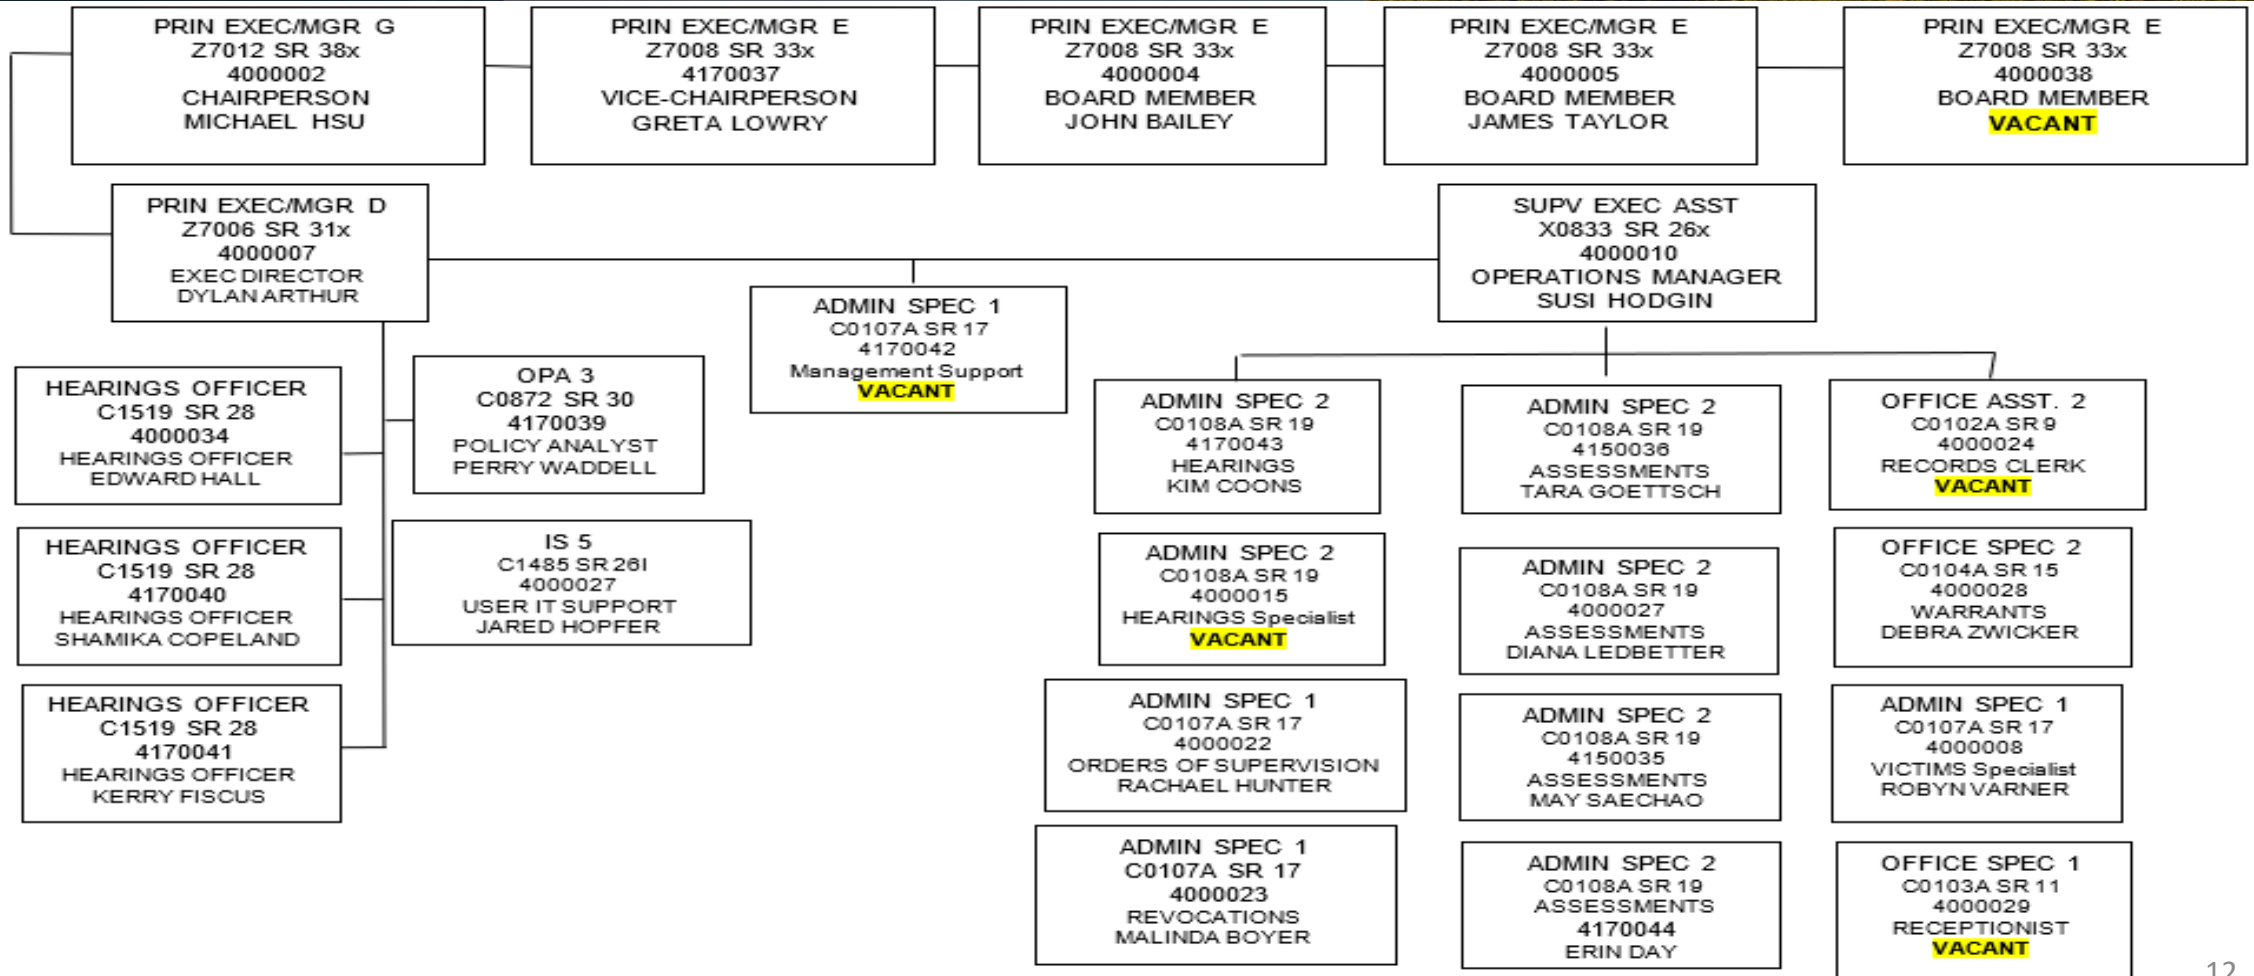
PRIN EXEC/MGR G
Z7012 SR 38x
4000002
CHAIRPERSON
MICHAEL HSU

PRIN EXEC/MGR E
Z7008 SR 33x
4170037
VICE-CHAIRPERSON
GRETA LOWRY

PRIN EXEC/MGR E
Z7008 SR 33x
4000004
BOARD MEMBER
JOHN BAILEY

PRIN EXEC/MGR E
Z7008 SR 33x
4000005
BOARD MEMBER
JAMES TAYLOR

PRIN EXEC/MGR E
Z7008 SR 33x
4000038
BOARD MEMBER
VACANT

PRIN EXEC/MGR D
Z7006 SR 31x
4000007
EXEC DIRECTOR
DYLAN ARTHUR

SUPV EXEC ASST
X0833 SR 26x
4000010
OPERATIONS MANAGER
SUSI HODGIN

ADMIN SPEC 1
C0107A SR 17
4170042
Management Support
VACANT

HEARINGS OFFICER
C1519 SR 28
4000034
HEARINGS OFFICER
EDWARD HALL

OPA 3
C0872 SR 30
4170039
POLICY ANALYST
PERRY WADDELL

HEARINGS OFFICER
C1519 SR 28
4170040
HEARINGS OFFICER
SHAMIKA COPELAND

IS 5
C1485 SR 26I
4000027
USER IT SUPPORT
JARED HOPFER

HEARINGS OFFICER
C1519 SR 28
4170041
HEARINGS OFFICER
KERRY FISCUS

ADMIN SPEC 2
C0108A SR 19
4170043
HEARINGS
KIM COONS

ADMIN SPEC 2
C0108A SR 19
4000015
HEARINGS Specialist
VACANT

ADMIN SPEC 1
C0107A SR 17
4000022
ORDERS OF SUPERVISION
RACHAEL HUNTER

ADMIN SPEC 1
C0107A SR 17
4000023
REVOCATIONS
MALINDA BOYER

ADMIN SPEC 2
C0108A SR 19
4150036
ASSESSMENTS
TARA GOETTSCH

ADMIN SPEC 2
C0108A SR 19
4000027
ASSESSMENTS
DIANA LEDBETTER

ADMIN SPEC 2
C0108A SR 19
4150035
ASSESSMENTS
MAY SAECHAO

ADMIN SPEC 2
C0108A SR 19
ASSESSMENTS
4170044
ERIN DAY

OFFICE ASST. 2
C0102A SR 9
4000024
RECORDS CLERK
VACANT

OFFICE SPEC 2
C0104A SR 15
4000028
WARRANTS
DEBRA ZWICKER

ADMIN SPEC 1
C0107A SR 17
4000008
VICTIMS Specialist
ROBYN VARNER

OFFICE SPEC 1
C0103A SR 11
4000029
RECEPTIONIST
VACANT

12